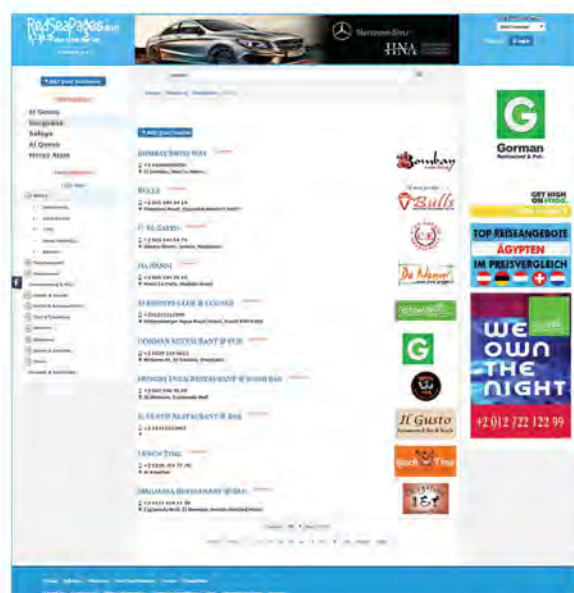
RedSeaPages.com

Mercedes-Benz

HINA

Login

+ Add Your Business

El Gouna
Hurghada
Safaga
Al Quseir
Marsa Alam

+ Add Your Listing

BOMBAY SWISS WAY

BULLS

EL SAYED

DA MAMMI

ADRENALIN CLUB & LOUNGE

GORMAN RESTAURANT & PUB

HUNGRY DUCK RESTAURANT & SUSHI BAR

IL GUSTO RESTAURANT & BAR

LUNCH TIME

MAHARAJA RESTAURANT & BAR

Bombay

Bulls

Da Mammi

G

Il Gusto
Restaurant & Bar & Beach

Lunch Time

G

Gorman
Restaurant & Pub

GET HIGH ON VOOD

TOP REISEANGEBOTE
ÄGYPTEN
IM PREISVERGLEICH

WE OWN THE NIGHT

+2 012 722 122 99